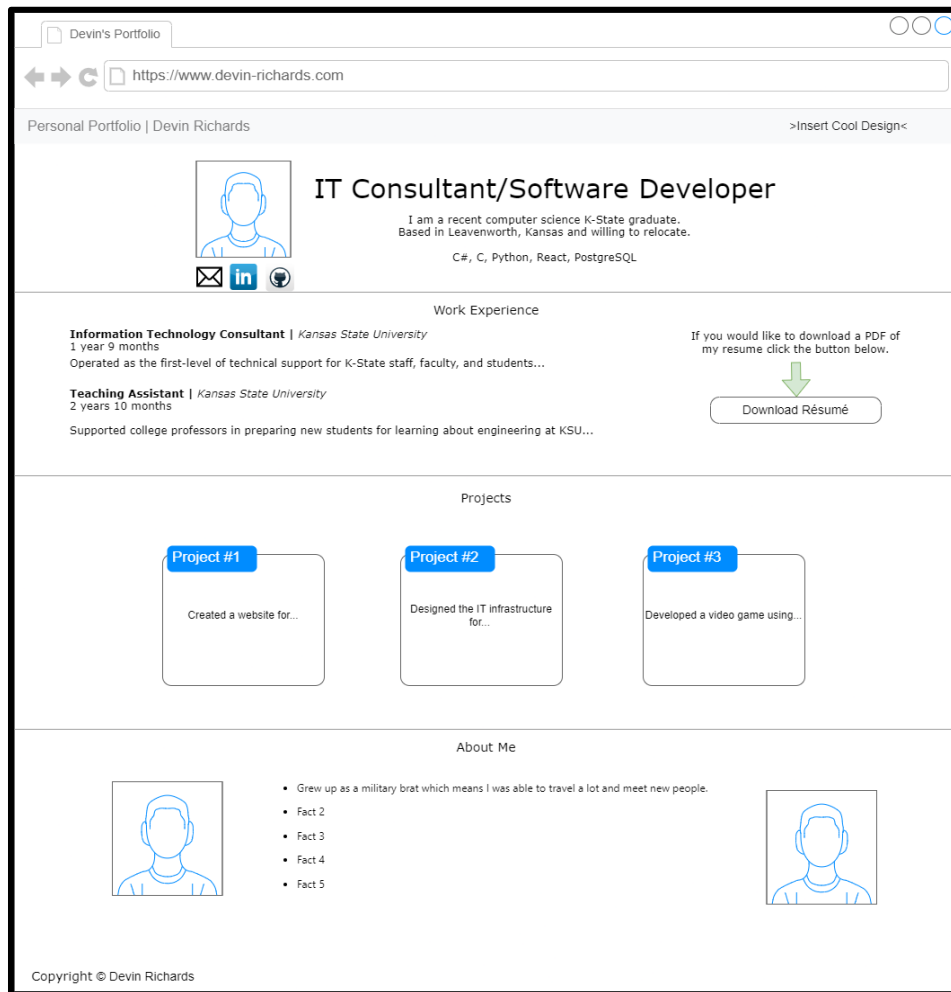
Devin's Portfolio

https://www.devin-richards.com

Personal Portfolio | Devin Richards

>Insert Cool Design<

IT Consultant/Software Developer

I am a recent computer science K-State graduate. Based in Leavenworth, Kansas and willing to relocate.

C#, C, Python, React, PostgreSQL

in

Work Experience

**Information Technology Consultant** | *Kansas State University*
1 year 9 months
Operated as the first-level of technical support for K-State staff, faculty, and students...

**Teaching Assistant** | *Kansas State University*
2 years 10 months
Supported college professors in preparing new students for learning about engineering at KSU...

If you would like to download a PDF of my resume click the button below.

Download Résumé

Projects

Project #1

Created a website for...

Project #2

Designed the IT infrastructure for...

Project #3

Developed a video game using...

About Me

- Grew up as a military brat which means I was able to travel a lot and meet new people.
- Fact 2
- Fact 3
- Fact 4
- Fact 5

Copyright © Devin Richards